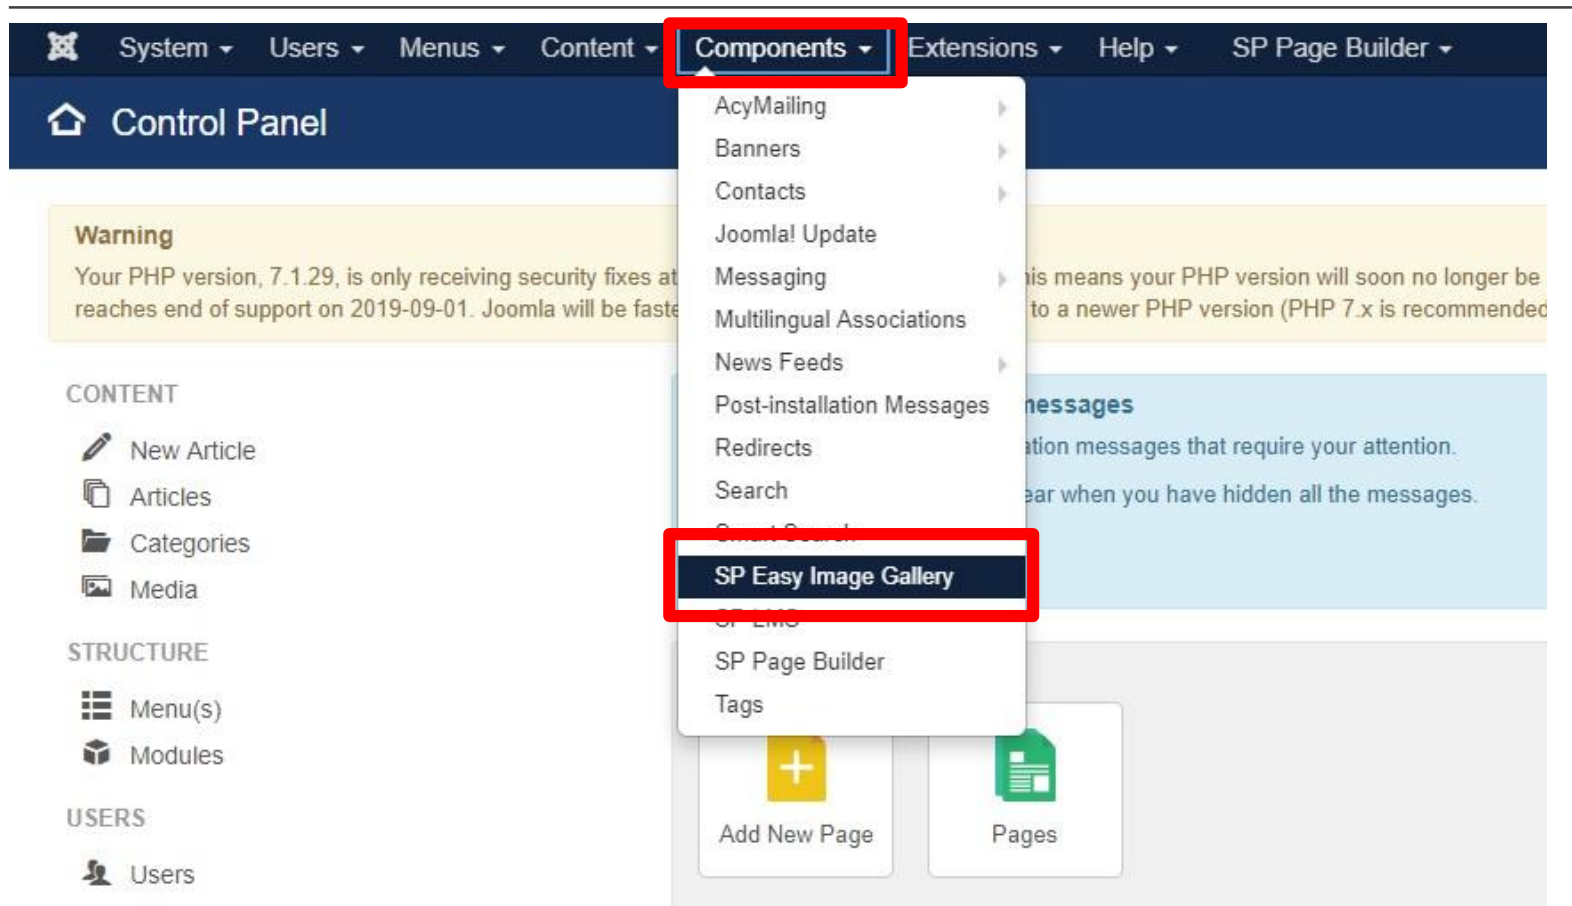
System ▾ Users ▾ Menus ▾ Content ▾ Components ▾ Extensions ▾ Help ▾ SP Page Builder ▾

Control Panel

Warning
Your PHP version, 7.1.29, is only receiving security fixes at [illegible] his means your PHP version will soon no longer be reaches end of support on 2019-09-01. Joomla will be faste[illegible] to a newer PHP version (PHP 7.x is recommended

AcyMailing
Banners
Contacts
Joomla! Update
Messaging
Multilingual Associations
News Feeds
Post-installation Messages
Redirects
Search
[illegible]
SP Easy Image Gallery
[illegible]
SP Page Builder
Tags

CONTENT
New Article
Articles
Categories
Media

STRUCTURE
Menu(s)
Modules

USERS
Users

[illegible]essages
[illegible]ation messages that require your attention.
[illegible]ear when you have hidden all the messages.

Add New Page
Pages